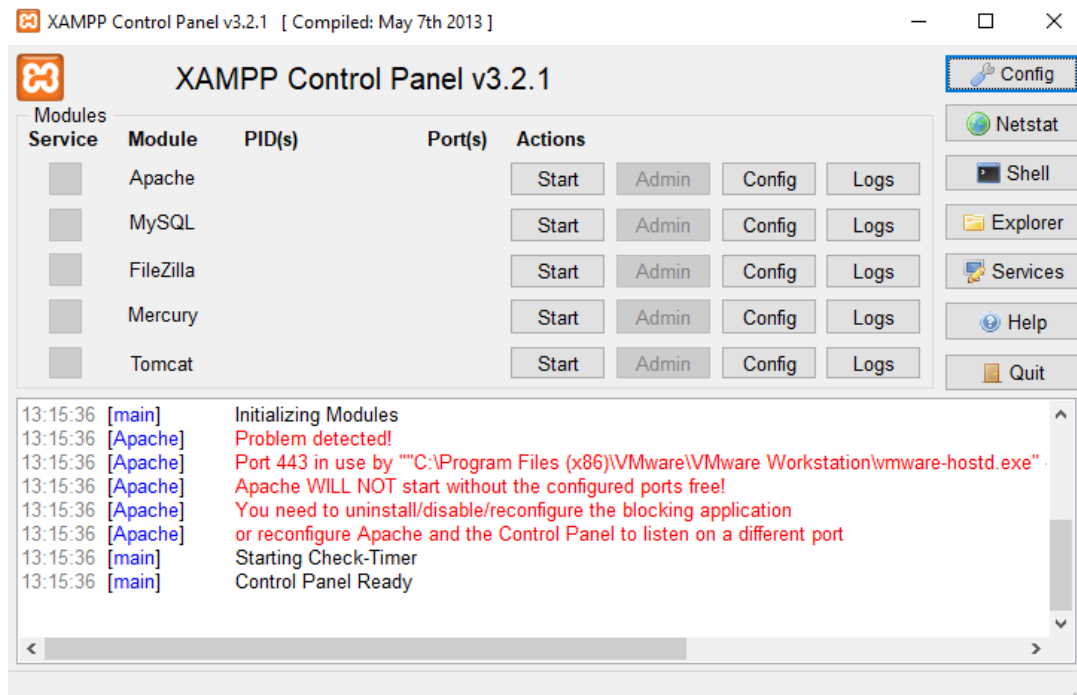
XAMPP Control Panel v3.2.1 [ Compiled: May 7th 2013 ]

XAMPP Control Panel v3.2.1

Config
Netstat
Shell
Explorer
Services
Help
Quit

Modules

| Service | Module | PID(s) | Port(s) | Actions | | | |
|---|---|---|---|---|---|---|---|
| | Apache | | | Start | Admin | Config | Logs |
| | MySQL | | | Start | Admin | Config | Logs |
| | FileZilla | | | Start | Admin | Config | Logs |
| | Mercury | | | Start | Admin | Config | Logs |
| | Tomcat | | | Start | Admin | Config | Logs |

13:15:36 [main] Initializing Modules
13:15:36 [Apache] Problem detected!
13:15:36 [Apache] Port 443 in use by ""C:\Program Files (x86)\VMware\VMware Workstation\vmware-hostd.exe"
13:15:36 [Apache] Apache WILL NOT start without the configured ports free!
13:15:36 [Apache] You need to uninstall/disable/reconfigure the blocking application
13:15:36 [Apache] or reconfigure Apache and the Control Panel to listen on a different port
13:15:36 [main] Starting Check-Timer
13:15:36 [main] Control Panel Ready